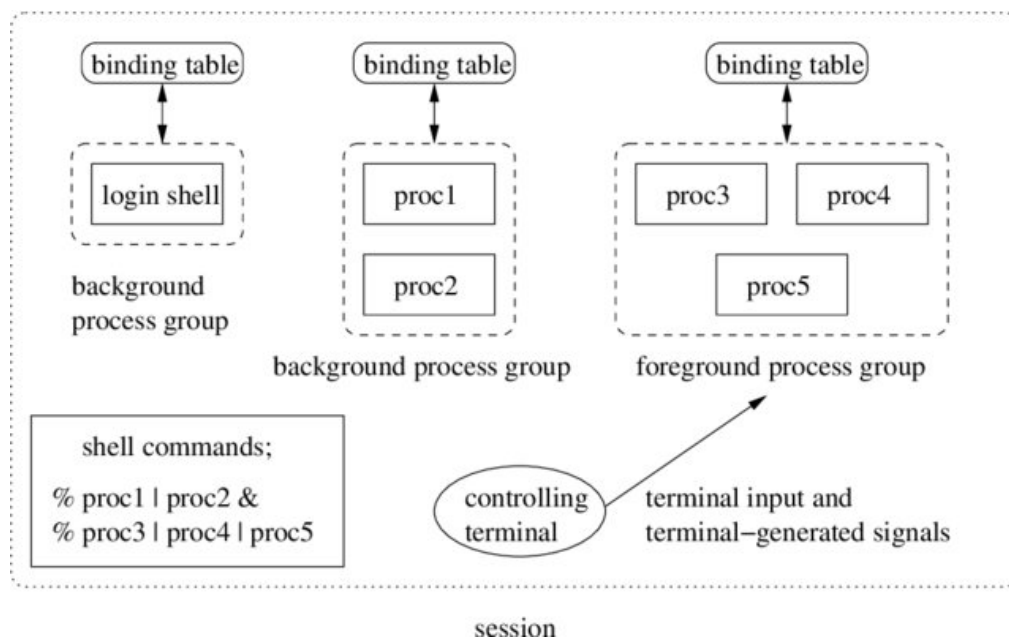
binding table

binding table

binding table

login shell

proc1

proc2

proc3

proc4

proc5

background process group

background process group

foreground process group

shell commands;

% proc1 | proc2 &
% proc3 | proc4 | proc5

controlling terminal

terminal input and terminal−generated signals

session